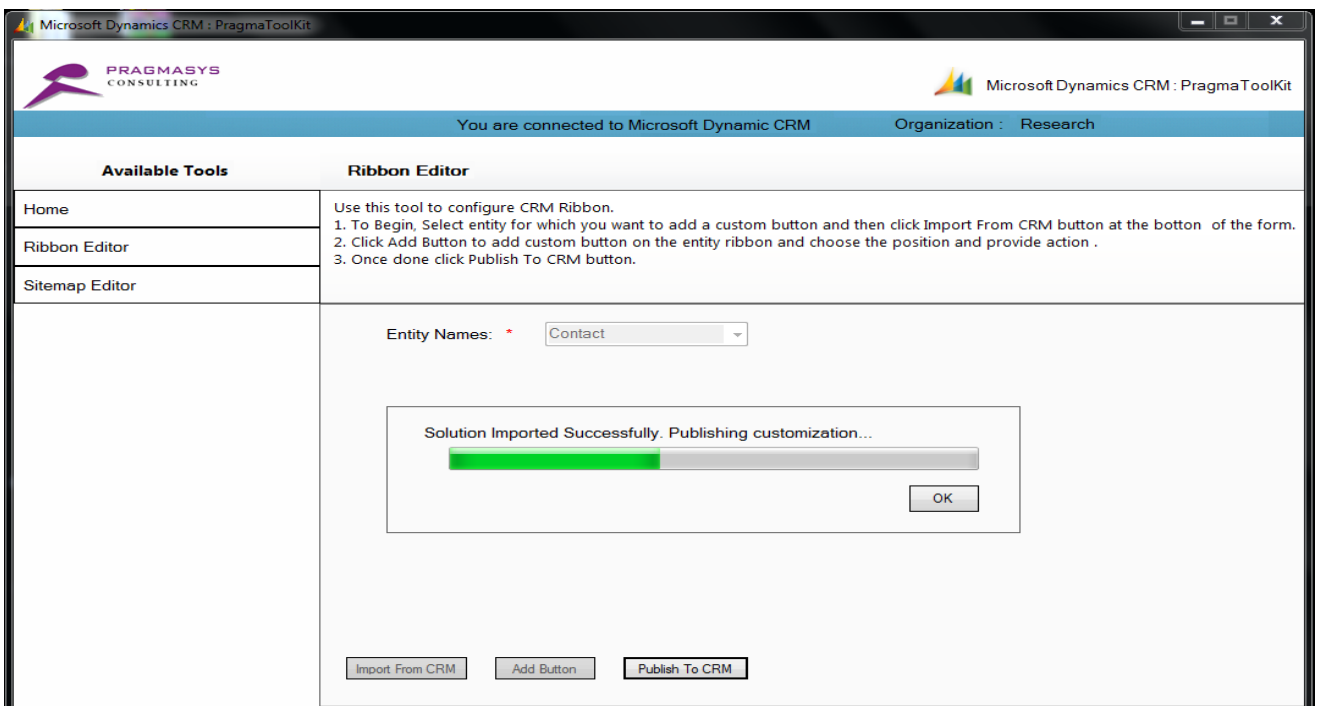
Microsoft Dynamics CRM : PragmaToolKit

PRAGMASYS
CONSULTING

Microsoft Dynamics CRM : PragmaToolKit

You are connected to Microsoft Dynamic CRM

Organization : Research

Available Tools

Ribbon Editor

Home

Ribbon Editor

Sitemap Editor

Use this tool to configure CRM Ribbon.
1. To Begin, Select entity for which you want to add a custom button and then click Import From CRM button at the botton of the form.
2. Click Add Button to add custom button on the entity ribbon and choose the position and provide action .
3. Once done click Publish To CRM button.

Entity Names: *

Contact

Solution Imported Successfully. Publishing customization...

OK

Import From CRM

Add Button

Publish To CRM